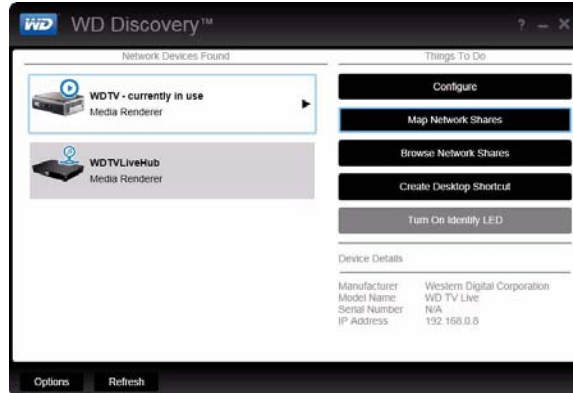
WD WD Discovery™

? – X

Network Devices Found

WDTV - currently in use
Media Renderer

WDTVLiveHub
Media Renderer

Things To Do

Configure

Map Network Shares

Browse Network Shares

Create Desktop Shortcut

Turn On Identify LED

Device Details

| | |
|---|---|
| Manufacturer | Western Digital Corporation |
| Model Name | WD TV Live |
| Serial Number | N/A |
| IP Address | 192.168.0.8 |

Options Refresh